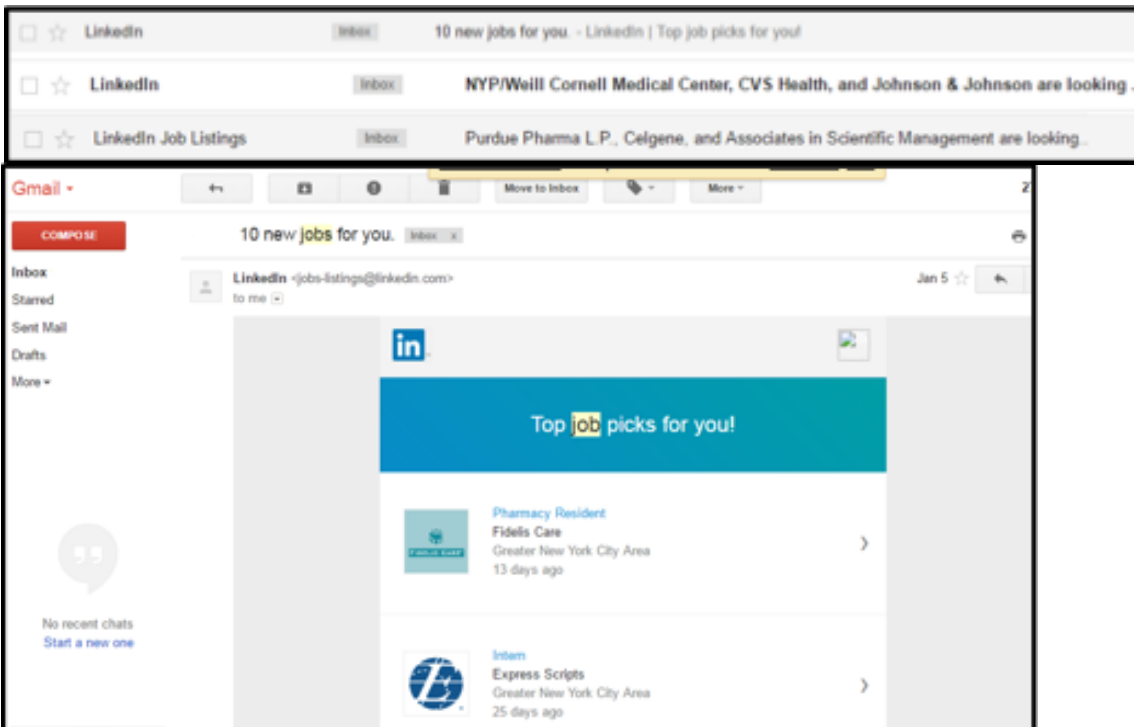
LinkedIn Inbox 10 new jobs for you. - LinkedIn | Top job picks for you!

LinkedIn Inbox NYP/Weill Cornell Medical Center, CVS Health, and Johnson & Johnson are looking ..

LinkedIn Job Listings Inbox Purdue Pharma L.P., Celgene, and Associates in Scientific Management are looking..

Gmail ▾

Move to Inbox More ▾

COMPOSE

Inbox
Starred
Sent Mail
Drafts
More ▾

10 new jobs for you. Inbox x

LinkedIn <jobs-listings@linkedin.com>
to me

Jan 5

in

Top job picks for you!

Pharmacy Resident
Fidelis Care
Greater New York City Area
13 days ago

FIDELIS CARE

Intern
Express Scripts
Greater New York City Area
25 days ago

No recent chats
Start a new one